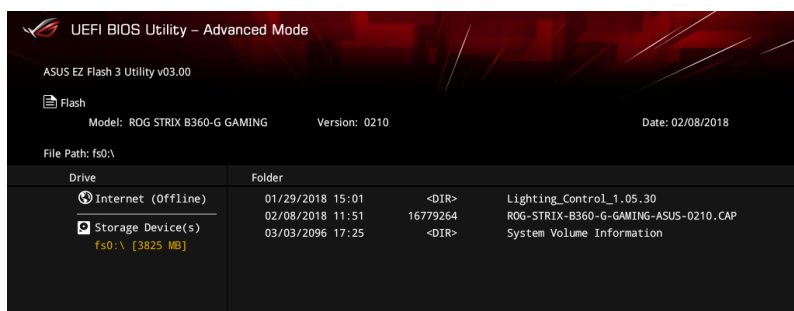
UEFI BIOS Utility – Advanced Mode

ASUS EZ Flash 3 Utility v03.00

Flash

Model: ROG STRIX B360-G GAMING Version: 0210 Date: 02/08/2018

File Path: fs0:\

| Drive | Folder | | |
|---|---|---|---|
| Internet (Offline) | 01/29/2018 15:01 | <DIR> | Lighting_Control_1.05.30 |
| Storage Device(s) | 02/08/2018 11:51 | 16779264 | ROG-STRIX-B360-G-GAMING-ASUS-0210.CAP |
| fs0:\ [3825 MB] | 03/03/2096 17:25 | <DIR> | System Volume Information |